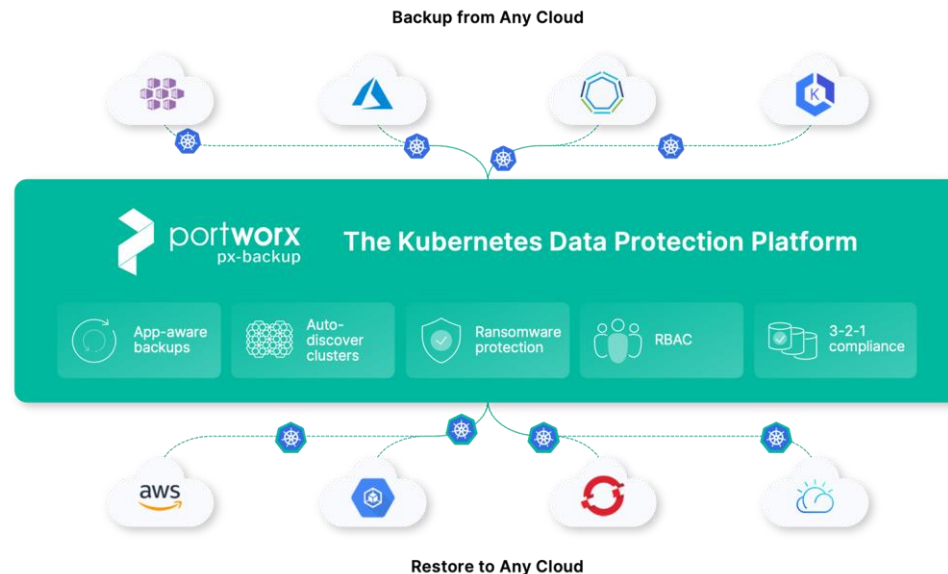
Backup from Any Cloud

K

portworx
px-backup

The Kubernetes Data Protection Platform

App-aware backups

Auto-discover clusters

Ransomware protection

RBAC

3-2-1 compliance

aws

Restore to Any Cloud